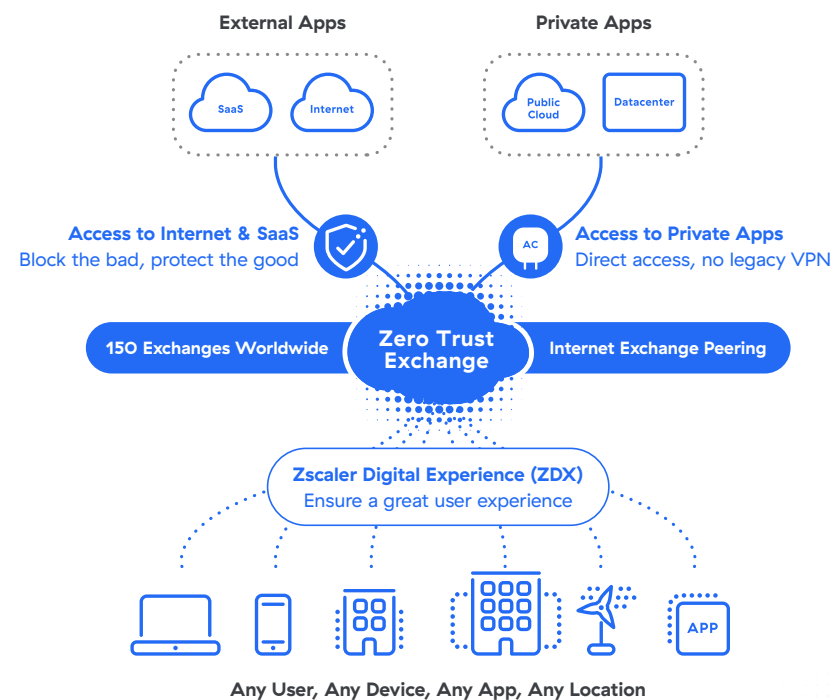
External Apps

SaaS

Internet

Private Apps

Public Cloud

Datacenter

Access to Internet & SaaS
Block the bad, protect the good

AC

Access to Private Apps
Direct access, no legacy VPN

150 Exchanges Worldwide

Zero Trust Exchange

Internet Exchange Peering

Zscaler Digital Experience (ZDX)
Ensure a great user experience

APP

Any User, Any Device, Any App, Any Location